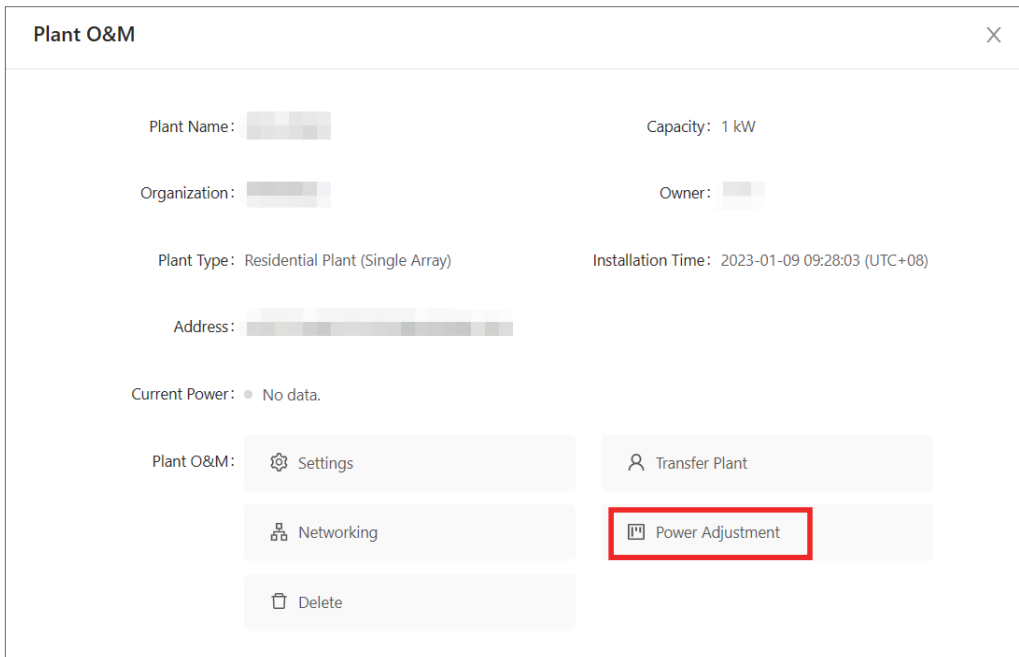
Plant O&M

×

Plant Name: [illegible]

Capacity: 1 kW

Organization: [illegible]

Owner: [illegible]

Plant Type: Residential Plant (Single Array)

Installation Time: 2023-01-09 09:28:03 (UTC+08)

Address: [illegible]

Current Power: No data.

Plant O&M: Settings

Transfer Plant

Networking

Power Adjustment

Delete